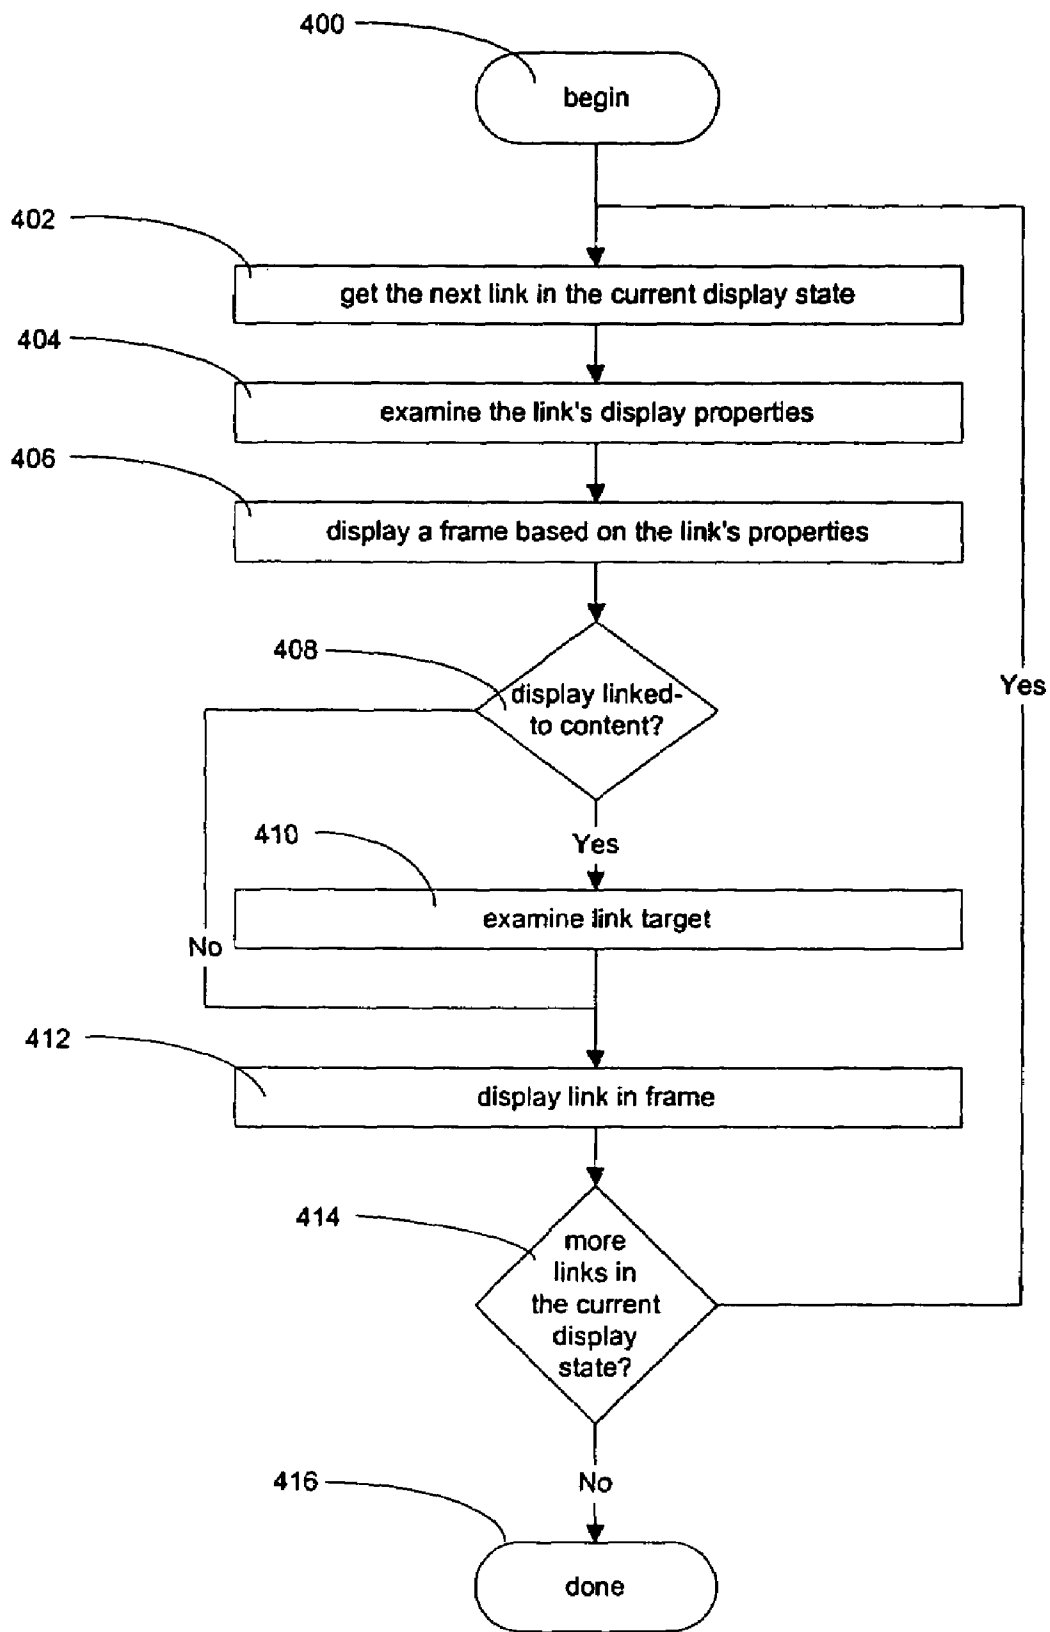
400
begin
402
get the next link in the current display state
404
examine the link's display properties
406
display a frame based on the link's properties
408
display linked-to content?
Yes
410
Yes
examine link target
No
412
display link in frame
414
more links in the current display state?
No
416
done